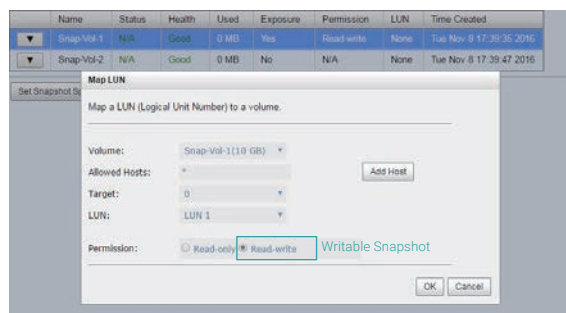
| | Name | Status | Health | Used | Exposure | Permission | LUN | Time Created |
|---|---|---|---|---|---|---|---|---|
| ▼ | Snap-Vol-1 | N/A | Good | 0 MB | Yes | Read-write | None | Tue Nov 8 17:39:35 2016 |
| ▼ | Snap-Vol-2 | N/A | Good | 0 MB | No | N/A | None | Tue Nov 8 17:39:47 2016 |

Set Snapshot S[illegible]

Map LUN

Map a LUN (Logical Unit Number) to a volume.

Volume: Snap-Vol-1(10 GB)

Allowed Hosts: *

Add Host

Target: 0

LUN: LUN 1

Permission: Read-only Read-write

Writable Snapshot

OK Cancel